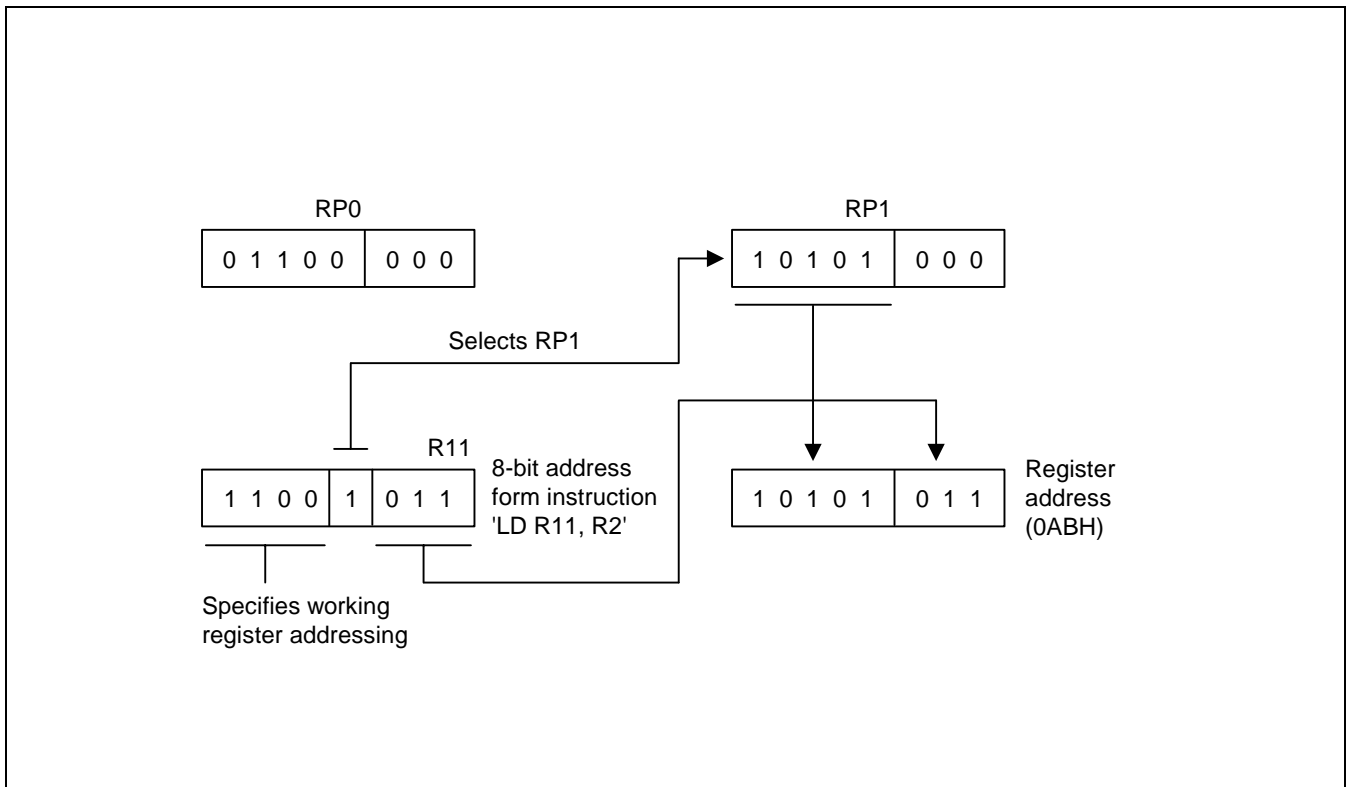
RP0

| 0 1 1 0 0 | 0 0 0 |
|---|---|

RP1

| 1 0 1 0 1 | 0 0 0 |
|---|---|

Selects RP1

R11

| 1 1 0 0 | 1 | 0 1 1 |
|---|---|---|

8-bit address form instruction 'LD R11, R2'

| 1 0 1 0 1 | 0 1 1 |
|---|---|

Register address (0ABH)

Specifies working register addressing